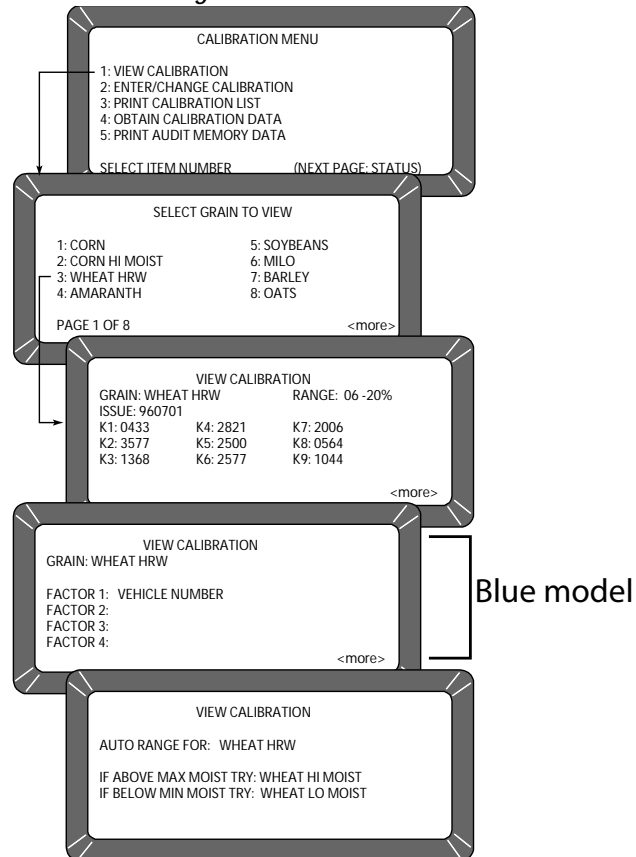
CALIBRATION MENU

1: VIEW CALIBRATION
2: ENTER/CHANGE CALIBRATION
3: PRINT CALIBRATION LIST
4: OBTAIN CALIBRATION DATA
5: PRINT AUDIT MEMORY DATA

SELECT ITEM NUMBER (NEXT PAGE: STATUS)

SELECT GRAIN TO VIEW

1: CORN
2: CORN HI MOIST
3: WHEAT HRW
4: AMARANTH

5: SOYBEANS
6: MILO
7: BARLEY
8: OATS

PAGE 1 OF 8 <more>

VIEW CALIBRATION
GRAIN: WHEAT HRW RANGE: 06 -20%
ISSUE: 960701

| K1: 0433 | K4: 2821 | K7: 2006 |
|---|---|---|
| K2: 3577 | K5: 2500 | K8: 0564 |
| K3: 1368 | K6: 2577 | K9: 1044 |

<more>

VIEW CALIBRATION
GRAIN: WHEAT HRW

FACTOR 1: VEHICLE NUMBER
FACTOR 2:
FACTOR 3:
FACTOR 4:
<more>

Blue model

VIEW CALIBRATION

AUTO RANGE FOR: WHEAT HRW

IF ABOVE MAX MOIST TRY: WHEAT HI MOIST
IF BELOW MIN MOIST TRY: WHEAT LO MOIST